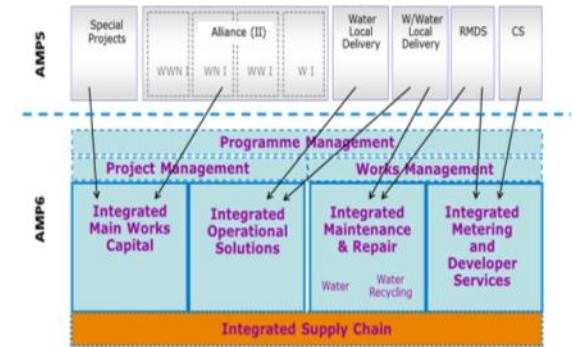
AMP5

Special Projects

Alliance (II)

WWN I

WN I

WW I

W I

Water Local Delivery

W/Water Local Delivery

RMDS

CS

AMP6

Programme Management

Project Management

Works Management

Integrated Main Works Capital

Integrated Operational Solutions

Integrated Maintenance & Repair

Water

Water Recycling

Integrated Metering and Developer Services

Integrated Supply Chain